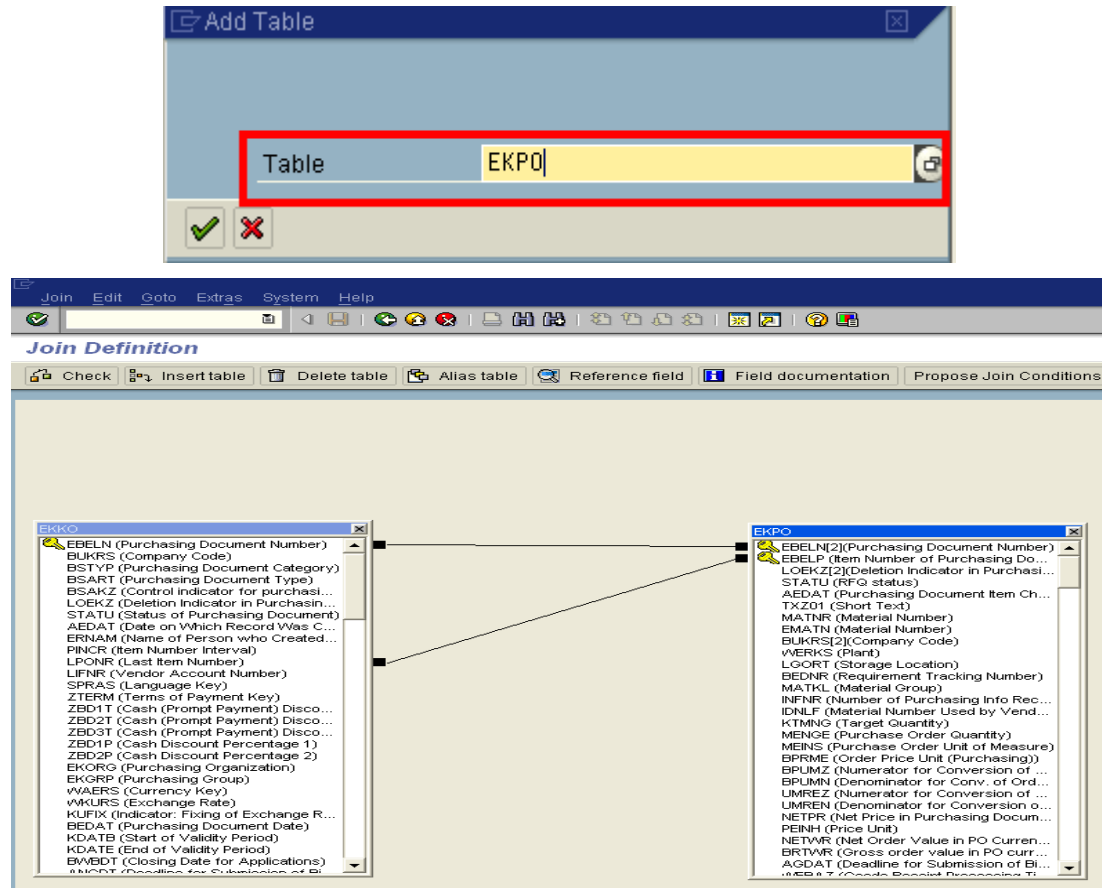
Add Table

Table EKPO

Join Edit Goto Extras System Help

Join Definition

Check Insert table Delete table Alias table Reference field Field documentation Propose Join Conditions

EKKO
EBELN (Purchasing Document Number)
BUKRS (Company Code)
BSTYP (Purchasing Document Category)
BSART (Purchasing Document Type)
BSAKZ (Control indicator for purchasi...
LOEKZ (Deletion Indicator in Purchasin...
STATU (Status of Purchasing Document)
AEDAT (Date on Which Record Was C...
ERNAM (Name of Person who Created...
PINCR (Item Number Interval)
LPONR (Last Item Number)
LIFNR (Vendor Account Number)
SPRAS (Language Key)
ZTERM (Terms of Payment Key)
ZBD1T (Cash (Prompt Payment) Disco...
ZBD2T (Cash (Prompt Payment) Disco...
ZBD3T (Cash (Prompt Payment) Disco...
ZBD1P (Cash Discount Percentage 1)
ZBD2P (Cash Discount Percentage 2)
EKORG (Purchasing Organization)
EKGRP (Purchasing Group)
WAERS (Currency Key)
WKURS (Exchange Rate)
KUFIX (Indicator: Fixing of Exchange R...
BEDAT (Purchasing Document Date)
KDATB (Start of Validity Period)
KDATE (End of Validity Period)
BWBDT (Closing Date for Applications)
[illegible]

EKPO
EBELN[2](Purchasing Document Number)
EBELP (Item Number of Purchasing Do...
LOEKZ[2](Deletion Indicator in Purchasi...
STATU (RFQ status)
AEDAT (Purchasing Document Item Ch...
TXZ01 (Short Text)
MATNR (Material Number)
EMATN (Material Number)
BUKRS[2](Company Code)
WERKS (Plant)
LGORT (Storage Location)
BEDNR (Requirement Tracking Number)
MATKL (Material Group)
INFNR (Number of Purchasing Info Rec...
IDNLF (Material Number Used by Vend...
KTMNG (Target Quantity)
MENGE (Purchase Order Quantity)
MEINS (Purchase Order Unit of Measure)
BPRME (Order Price Unit (Purchasing))
BPUMZ (Numerator for Conversion of ...
BPUMN (Denominator for Conv. of Ord...
UMREZ (Numerator for Conversion of ...
UMREN (Denominator for Conversion o...
NETPR (Net Price in Purchasing Docum...
PEINH (Price Unit)
NETWR (Net Order Value in PO Curren...
BRTWR (Gross order value in PO curr...
AGDAT (Deadline for Submission of Bi...
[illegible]